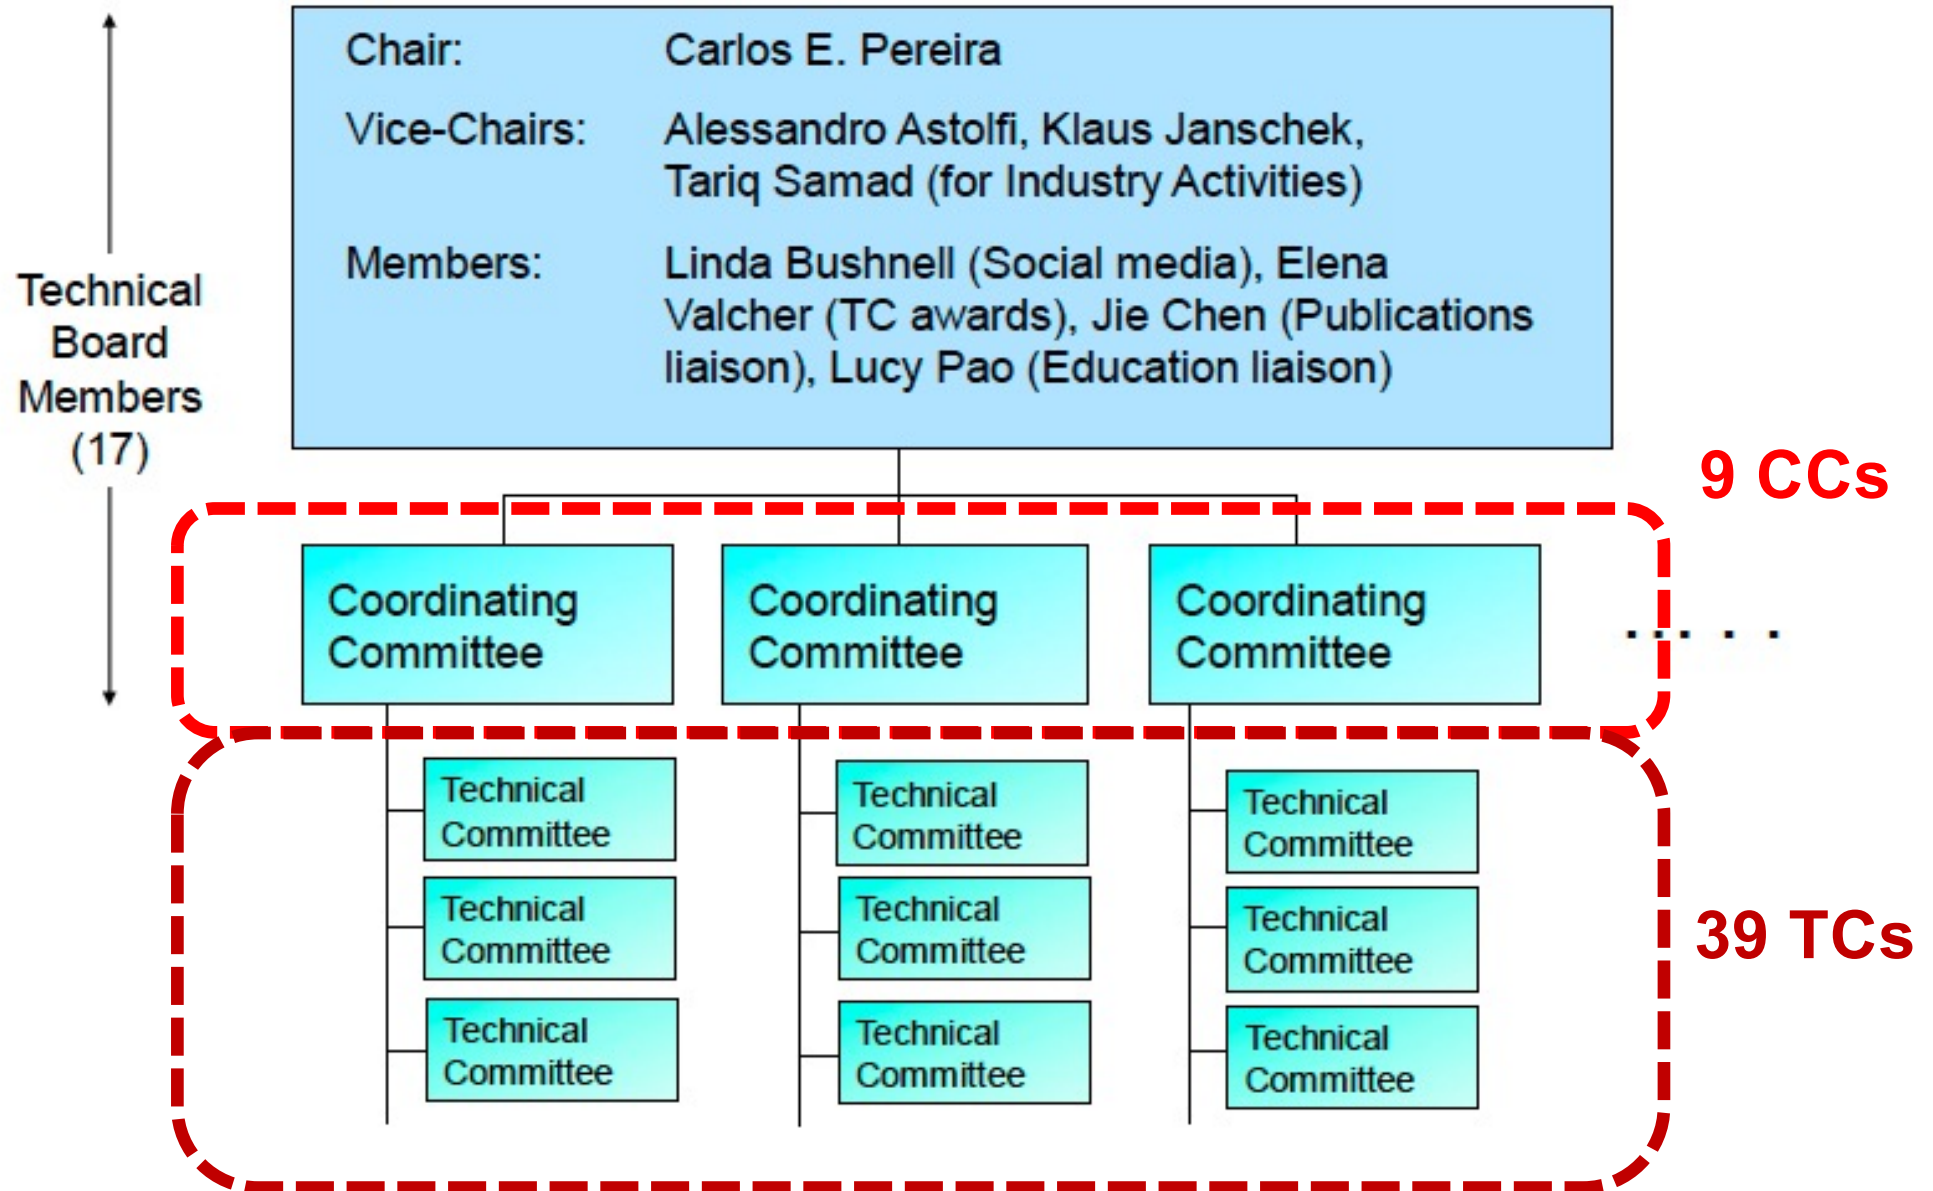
Technical Board Members (17)

Chair: Carlos E. Pereira

Vice-Chairs: Alessandro Astolfi, Klaus Janschek, Tariq Samad (for Industry Activities)

Members: Linda Bushnell (Social media), Elena Valcher (TC awards), Jie Chen (Publications liaison), Lucy Pao (Education liaison)

9 CCs

Coordinating Committee

Coordinating Committee

Coordinating Committee

. . . . .

Technical Committee

Technical Committee

Technical Committee

Technical Committee

Technical Committee

Technical Committee

Technical Committee

Technical Committee

Technical Committee

39 TCs